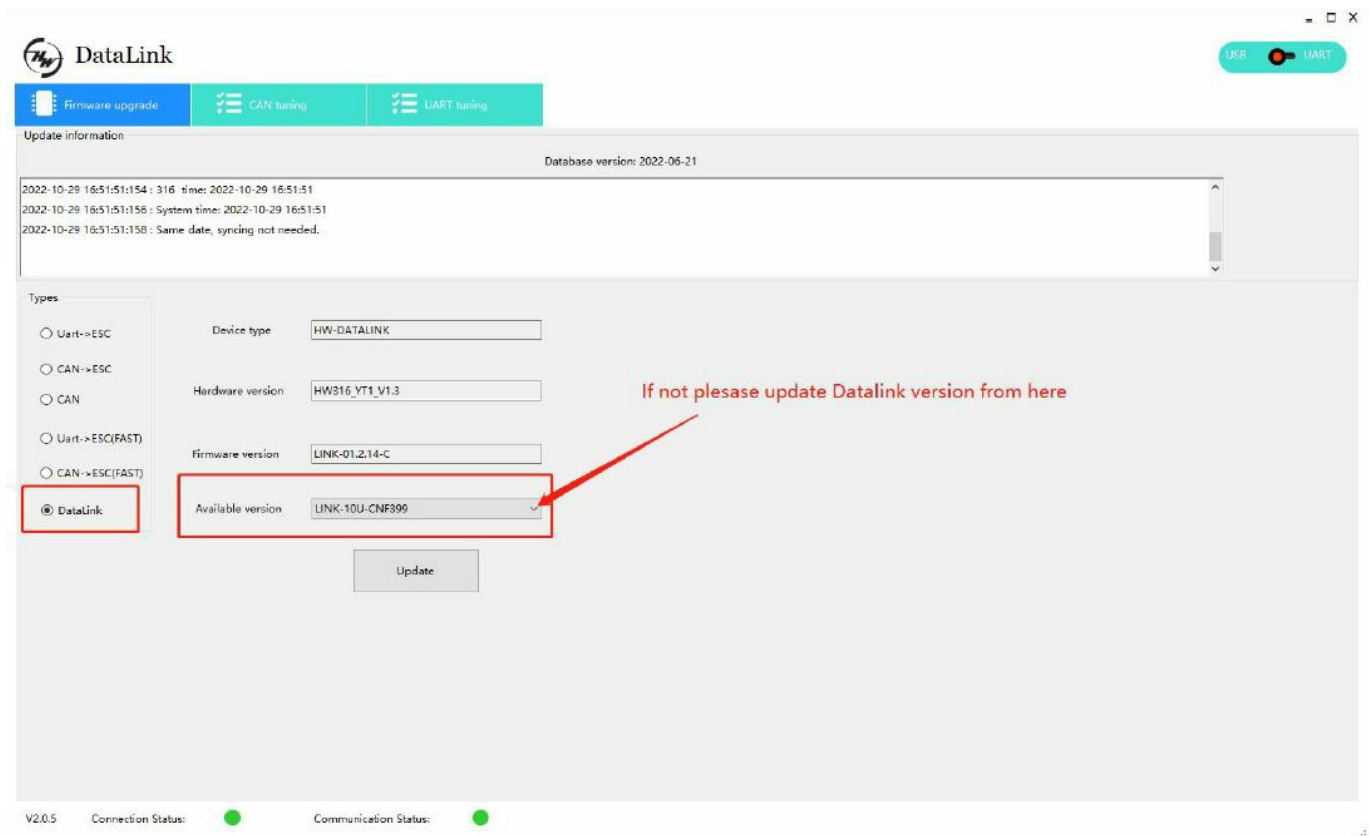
DataLink

USB UART

Firmware upgrade
CAN tuning
UART tuning

Update information

Database version: 2022-06-21

2022-10-29 16:51:51:154 : 316 time: 2022-10-29 16:51:51
2022-10-29 16:51:51:156 : System time: 2022-10-29 16:51:51
2022-10-29 16:51:51:158 : Same date, syncing not needed.

Types

Uart->ESC
CAN->ESC
CAN
Uart->ESC(FAST)
CAN->ESC(FAST)
DataLink

Device type HW-DATALINK

Hardware version HW316_YT1_V1.3

Firmware version LINK-01.2.14-C

Available version LINK-10U-CNF399

If not plesase update Datalink version from here

Update

V2.0.5 Connection Status: Communication Status: